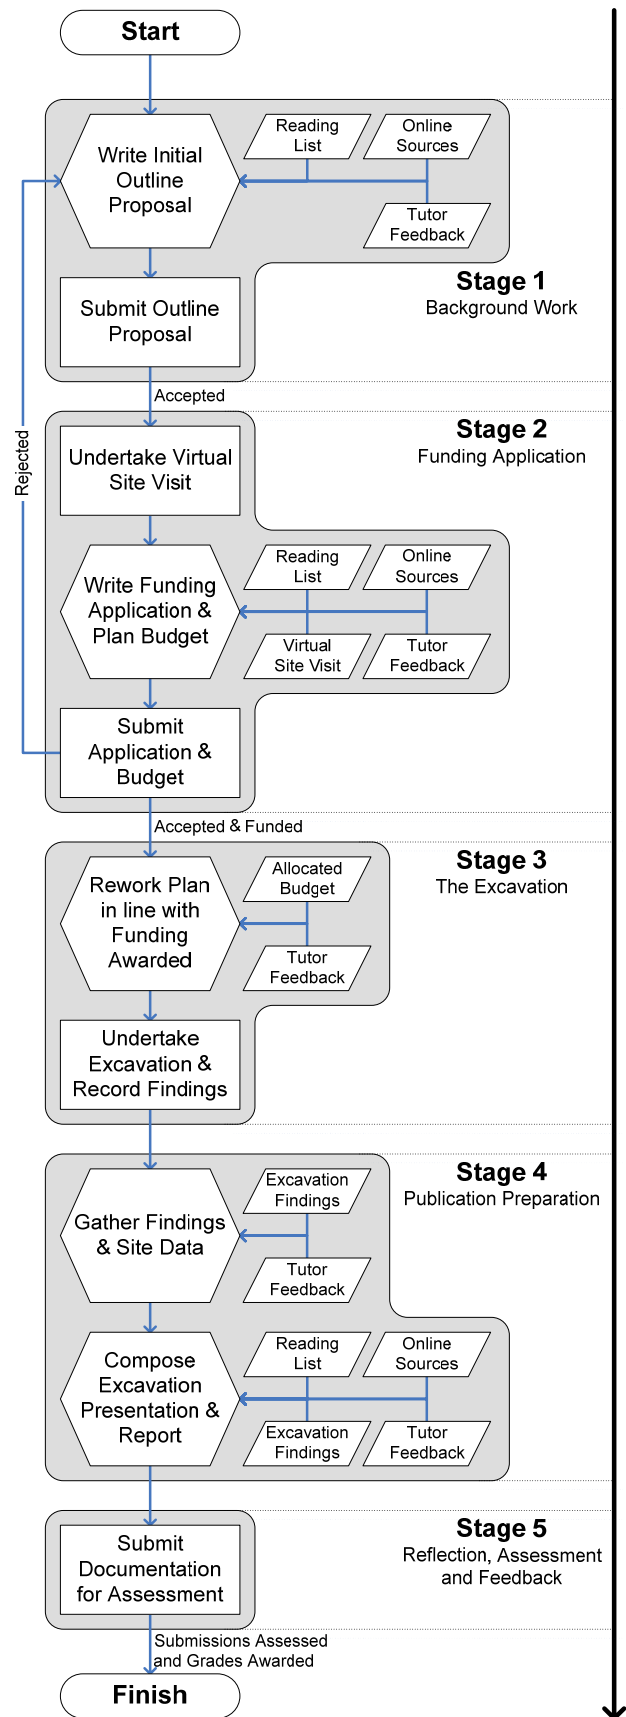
Start

Write Initial Outline Proposal

Reading List

Online Sources

Tutor Feedback

Submit Outline Proposal

Stage 1
Background Work

Accepted

Rejected

Stage 2
Funding Application

Undertake Virtual Site Visit

Write Funding Application & Plan Budget

Reading List

Online Sources

Virtual Site Visit

Tutor Feedback

Submit Application & Budget

Accepted & Funded

Stage 3
The Excavation

Rework Plan in line with Funding Awarded

Allocated Budget

Tutor Feedback

Undertake Excavation & Record Findings

Stage 4
Publication Preparation

Gather Findings & Site Data

Excavation Findings

Tutor Feedback

Compose Excavation Presentation & Report

Reading List

Online Sources

Excavation Findings

Tutor Feedback

Stage 5
Reflection, Assessment and Feedback

Submit Documentation for Assessment

Submissions Assessed and Grades Awarded

Finish